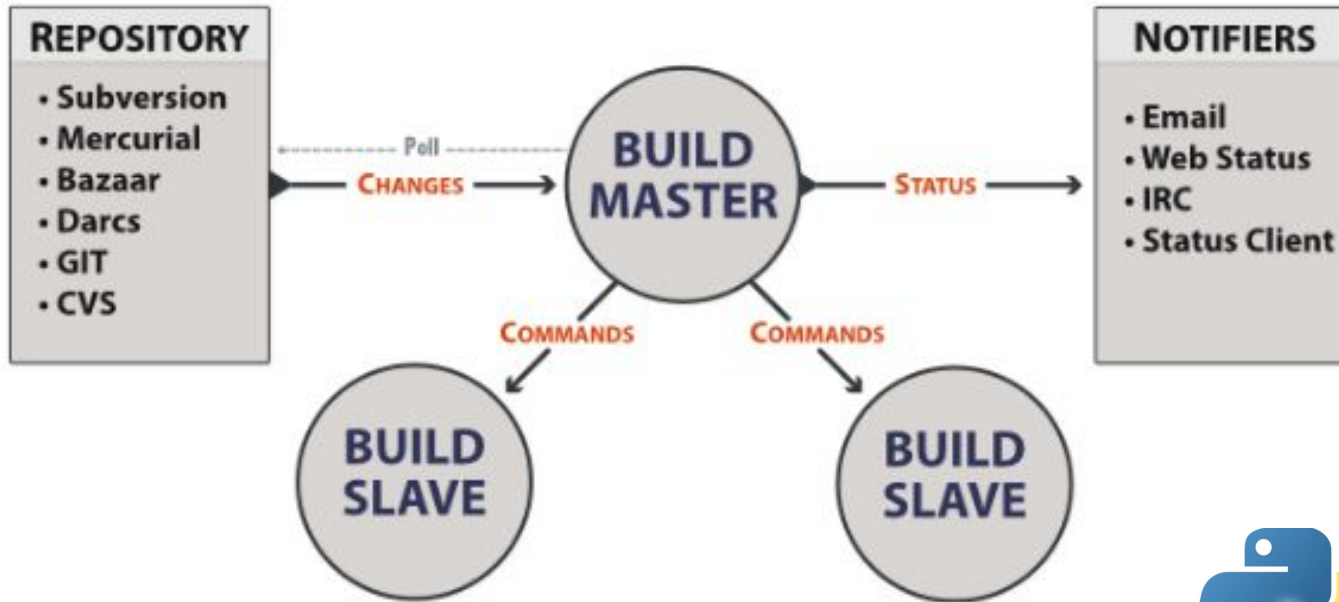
REPOSITORY
• Subversion
• Mercurial
• Bazaar
• Darcs
• GIT
• CVS

Poll

CHANGES

BUILD MASTER

STATUS

NOTIFIERS
• Email
• Web Status
• IRC
• Status Client

COMMANDS

COMMANDS

BUILD SLAVE

BUILD SLAVE